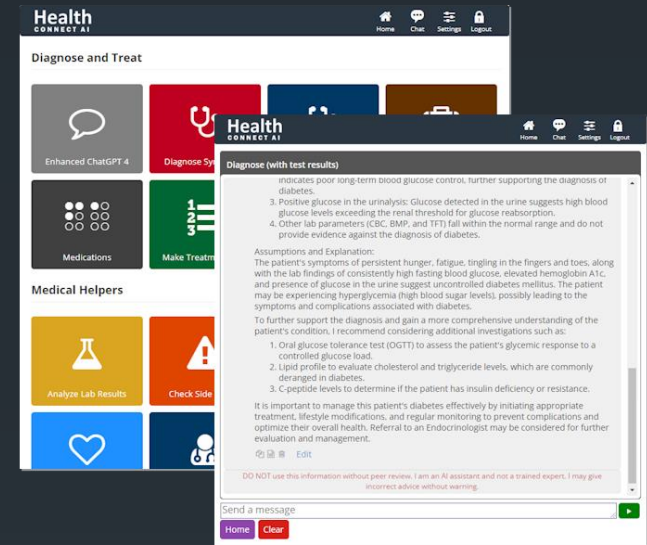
Health
CONNECT AI

Home Chat Settings Logout

Diagnose and Treat

Enhanced ChatGPT 4

Diagnose Sy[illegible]

Medications

Make Treatm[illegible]

Medical Helpers

Analyze Lab Results

Check Side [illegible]

Health
CONNECT AI

Home Chat Settings Logout

Diagnose (with test results)

indicates poor long-term blood glucose control, further supporting the diagnosis of diabetes.
3. Positive glucose in the urinalysis: Glucose detected in the urine suggests high blood glucose levels exceeding the renal threshold for glucose reabsorption.
4. Other lab parameters (CBC, BMP, and TFT) fall within the normal range and do not provide evidence against the diagnosis of diabetes.

Assumptions and Explanation:
The patient's symptoms of persistent hunger, fatigue, tingling in the fingers and toes, along with the lab findings of consistently high fasting blood glucose, elevated hemoglobin A1c, and presence of glucose in the urine suggest uncontrolled diabetes mellitus. The patient may be experiencing hyperglycemia (high blood sugar levels), possibly leading to the symptoms and complications associated with diabetes.

To further support the diagnosis and gain a more comprehensive understanding of the patient's condition, I recommend considering additional investigations such as:

1. Oral glucose tolerance test (OGTT) to assess the patient's glycemic response to a controlled glucose load.
2. Lipid profile to evaluate cholesterol and triglyceride levels, which are commonly deranged in diabetes.
3. C-peptide levels to determine if the patient has insulin deficiency or resistance.

It is important to manage this patient's diabetes effectively by initiating appropriate treatment, lifestyle modifications, and regular monitoring to prevent complications and optimize their overall health. Referral to an Endocrinologist may be considered for further evaluation and management.

Edit

DO NOT use this information without peer review. I am an AI assistant and not a trained expert. I may give incorrect advice without warning.

Send a message

Home Clear